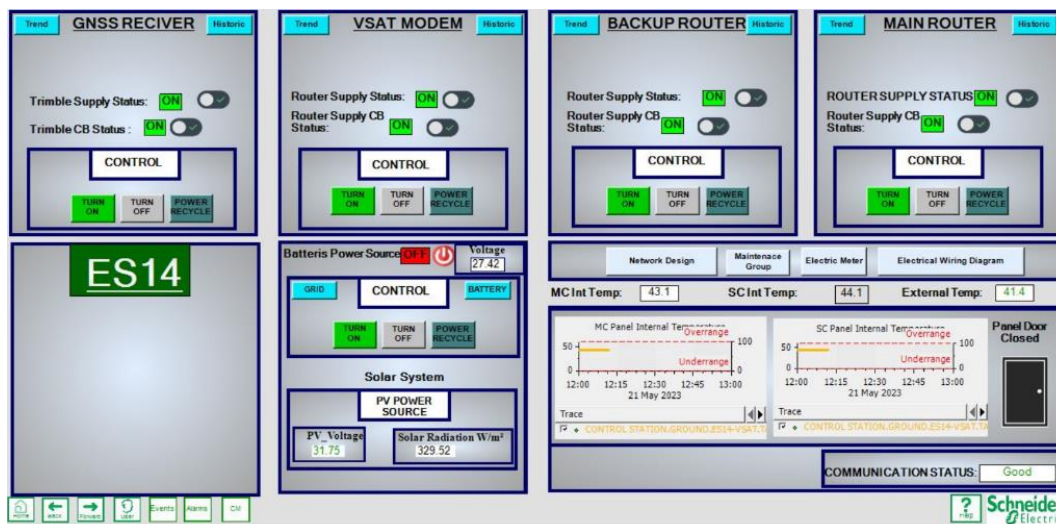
Trend GNSS RECIVER Historic

Trimble Supply Status: ON

Trimble CB Status : ON

CONTROL

TURN ON TURN OFF POWER RECYCLE

Trend VSAT MODEM Historic

Router Supply Status: ON

Router Supply CB Status: ON

CONTROL

TURN ON TURN OFF POWER RECYCLE

Trend BACKUP ROUTER Historic

Router Supply Status: ON

Router Supply CB Status: ON

CONTROL

TURN ON TURN OFF POWER RECYCLE

Trend MAIN ROUTER Historic

ROUTER SUPPLY STATUS ON

Router Supply CB Status: ON

CONTROL

TURN ON TURN OFF POWER RECYCLE

ES14

Batteris Power Source OFF Voltage 27.42

GRID CONTROL BATTERY

TURN ON TURN OFF POWER RECYCLE

Solar System

PV POWER SOURCE

PV_Voltage 31.75

Solar Radiation W/m² 329.52

Network Design Maintenace Group Electric Meter Electrical Wiring Diagram

MC Int Temp: 43.1 SC Int Temp: 44.1 External Temp: 41.4

MC Panel Internal Temperature

Overrange

Underrange

50 0 100 0

12:00 12:15 12:30 12:45 13:00

21 May 2023

Trace

CONTROL STATION.GROUND.ES14-VSAT.TA

SC Panel Internal Temperature

Overrange

Underrange

50 0 100 0

12:00 12:15 12:30 12:45 13:00

21 May 2023

Trace

CONTROL STATION.GROUND.ES14-VSAT.TA

Panel Door Closed

COMMUNICATION STATUS: Good

Home Back Forward User Events Alarms CM

Help Schneide Electr